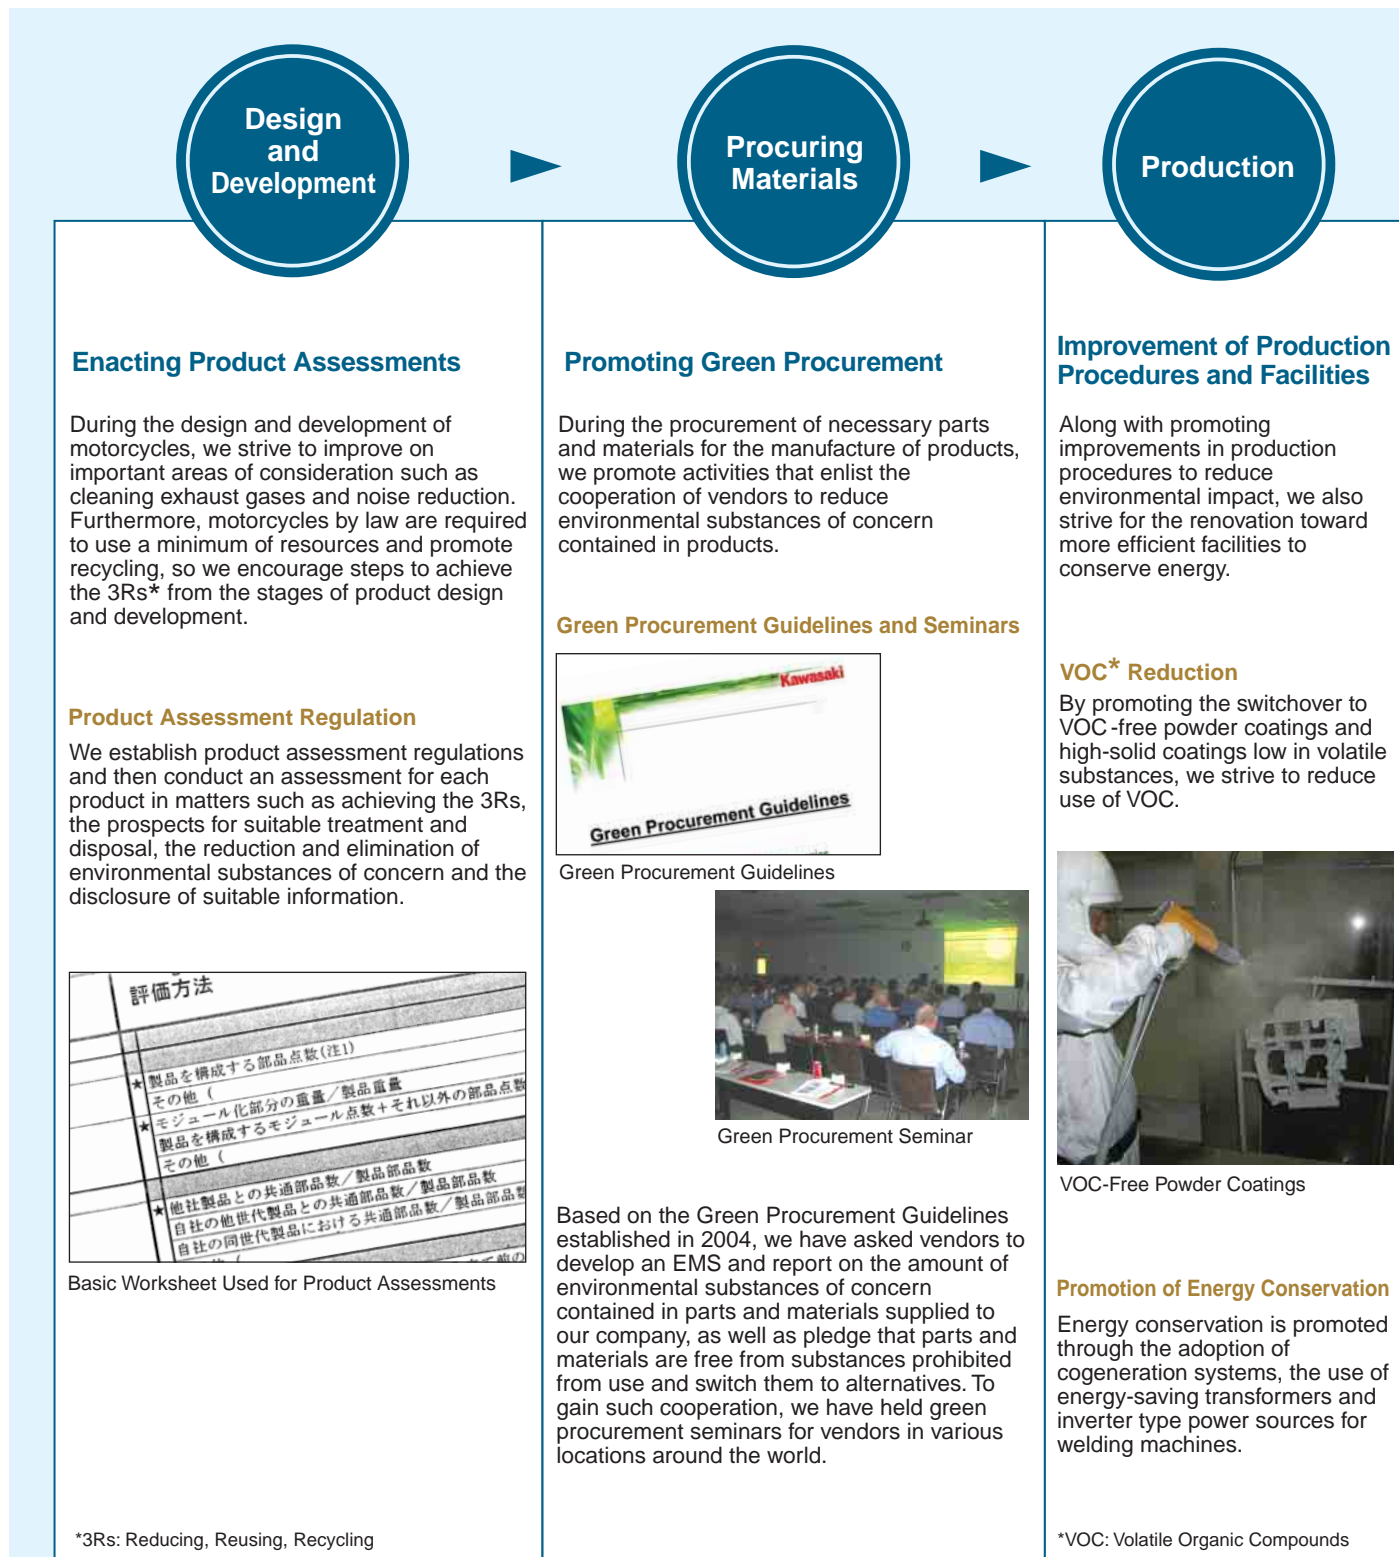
Design and Development

Procuring Materials

Production

Enacting Product Assessments

During the design and development of motorcycles, we strive to improve on important areas of consideration such as cleaning exhaust gases and noise reduction. Furthermore, motorcycles by law are required to use a minimum of resources and promote recycling, so we encourage steps to achieve the 3Rs* from the stages of product design and development.

Product Assessment Regulation

We establish product assessment regulations and then conduct an assessment for each product in matters such as achieving the 3Rs, the prospects for suitable treatment and disposal, the reduction and elimination of environmental substances of concern and the disclosure of suitable information.

評価方法
★製品を構成する部品点数(注1)
その他 (
★モジュール化部分の重量／製品重量
製品を構成するモジュール点数＋それ以外の部品点数
その他 (
★他社製品との共通部品数／製品部品数
自社の他世代製品との共通部品数／製品部品数
自社の同世代製品における共通部品数／製品部品数

Basic Worksheet Used for Product Assessments

*3Rs: Reducing, Reusing, Recycling

Promoting Green Procurement

During the procurement of necessary parts and materials for the manufacture of products, we promote activities that enlist the cooperation of vendors to reduce environmental substances of concern contained in products.

Green Procurement Guidelines and Seminars

Kawasaki
Green Procurement Guidelines

Green Procurement Guidelines

Green Procurement Seminar

Based on the Green Procurement Guidelines established in 2004, we have asked vendors to develop an EMS and report on the amount of environmental substances of concern contained in parts and materials supplied to our company, as well as pledge that parts and materials are free from substances prohibited from use and switch them to alternatives. To gain such cooperation, we have held green procurement seminars for vendors in various locations around the world.

Improvement of Production Procedures and Facilities

Along with promoting improvements in production procedures to reduce environmental impact, we also strive for the renovation toward more efficient facilities to conserve energy.

VOC* Reduction

By promoting the switchover to VOC-free powder coatings and high-solid coatings low in volatile substances, we strive to reduce use of VOC.

VOC-Free Powder Coatings

Promotion of Energy Conservation

Energy conservation is promoted through the adoption of cogeneration systems, the use of energy-saving transformers and inverter type power sources for welding machines.

*VOC: Volatile Organic Compounds